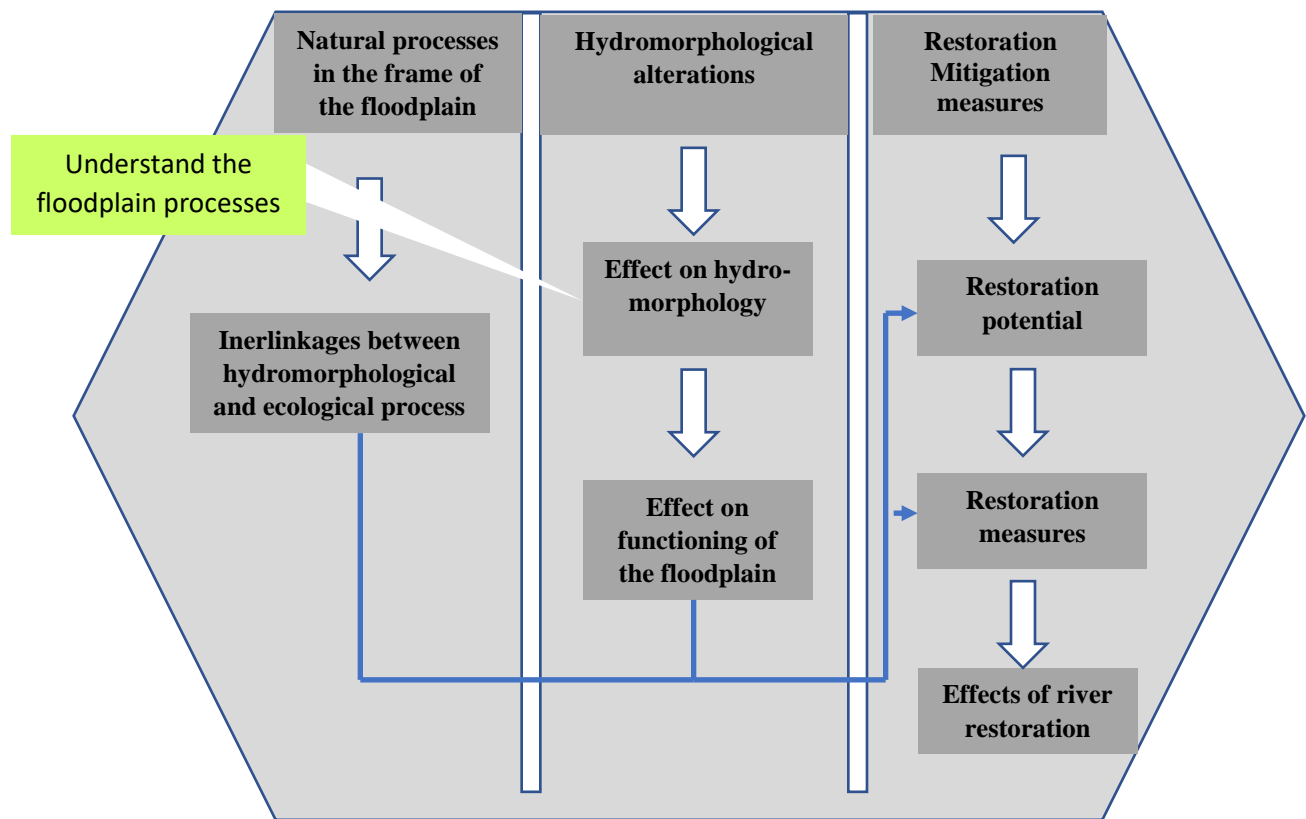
Natural processes in the frame of the floodplain

Hydromorphological alterations

Restoration Mitigation measures

Understand the floodplain processes

Effect on hydromorphology

Inerlinkages between hydromorphological and ecological process

Restoration potential

Effect on functioning of the floodplain

Restoration measures

Effects of river restoration